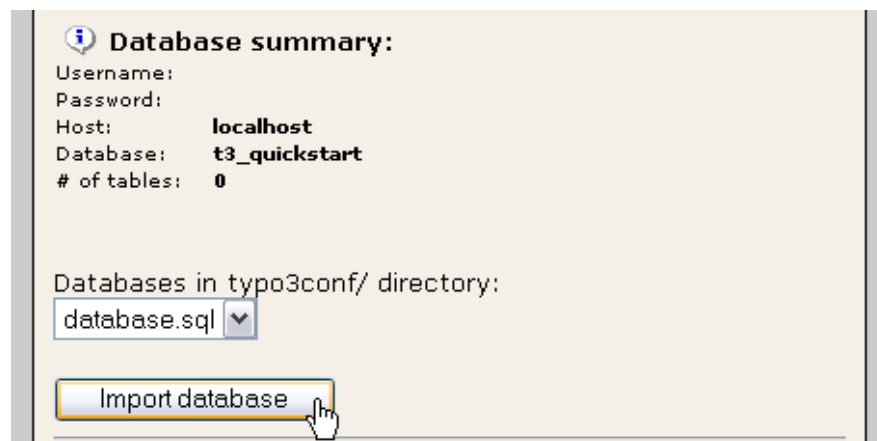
Database summary:

| | |
|---|---|
| Username: | |
| Password: | |
| Host: | localhost |
| Database: | t3_quickstart |
| # of tables: | 0 |

Databases in typo3conf/ directory:

database.sql

Import database